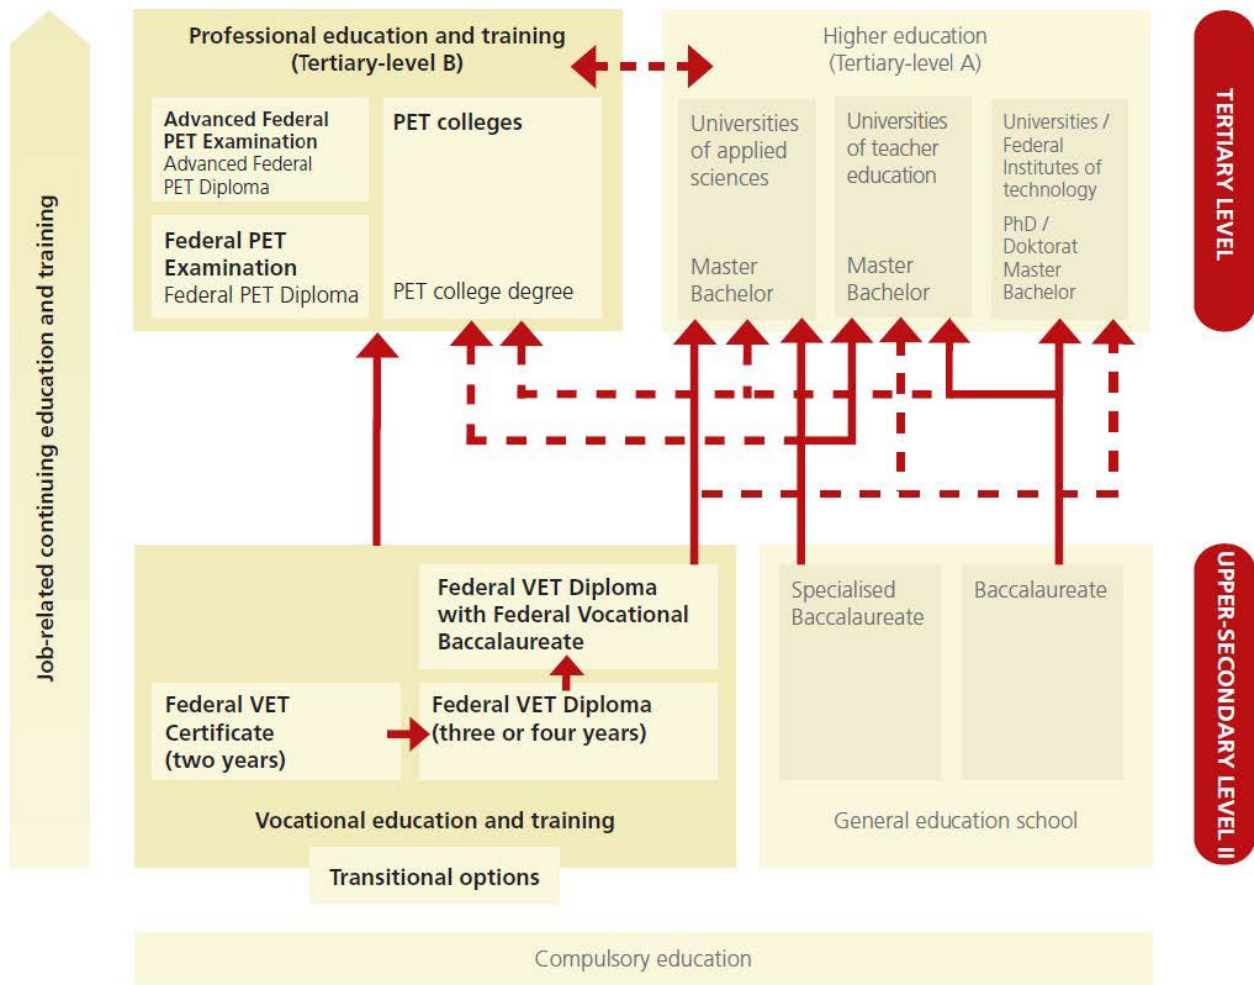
Job-related continuing education and training

Professional education and training
(Tertiary-level B)

Advanced Federal PET Examination
Advanced Federal PET Diploma

PET colleges

Federal PET Examination
Federal PET Diploma

PET college degree

Higher education
(Tertiary-level A)

Universities of applied sciences

Master
Bachelor

Universities of teacher education

Master
Bachelor

Universities / Federal Institutes of technology

PhD / Doktorat
Master
Bachelor

TERTIARY LEVEL

Federal VET Diploma with Federal Vocational Baccalaureate

Federal VET Certificate (two years)

Federal VET Diploma (three or four years)

Vocational education and training

Transitional options

Specialised Baccalaureate

Baccalaureate

General education school

UPPER-SECONDARY LEVEL II

Compulsory education